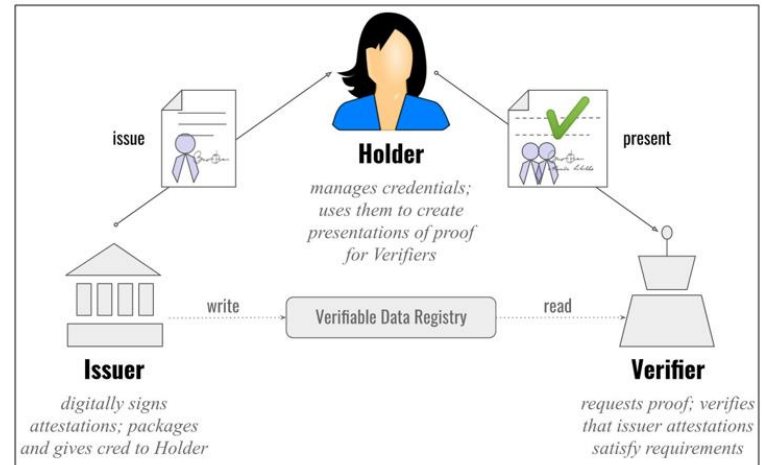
issue

Holder

manages credentials; uses them to create presentations of proof for Verifiers

present

write

Verifiable Data Registry

read

Issuer

digitally signs attestations; packages and gives cred to Holder

Verifier

requests proof; verifies that issuer attestations satisfy requirements